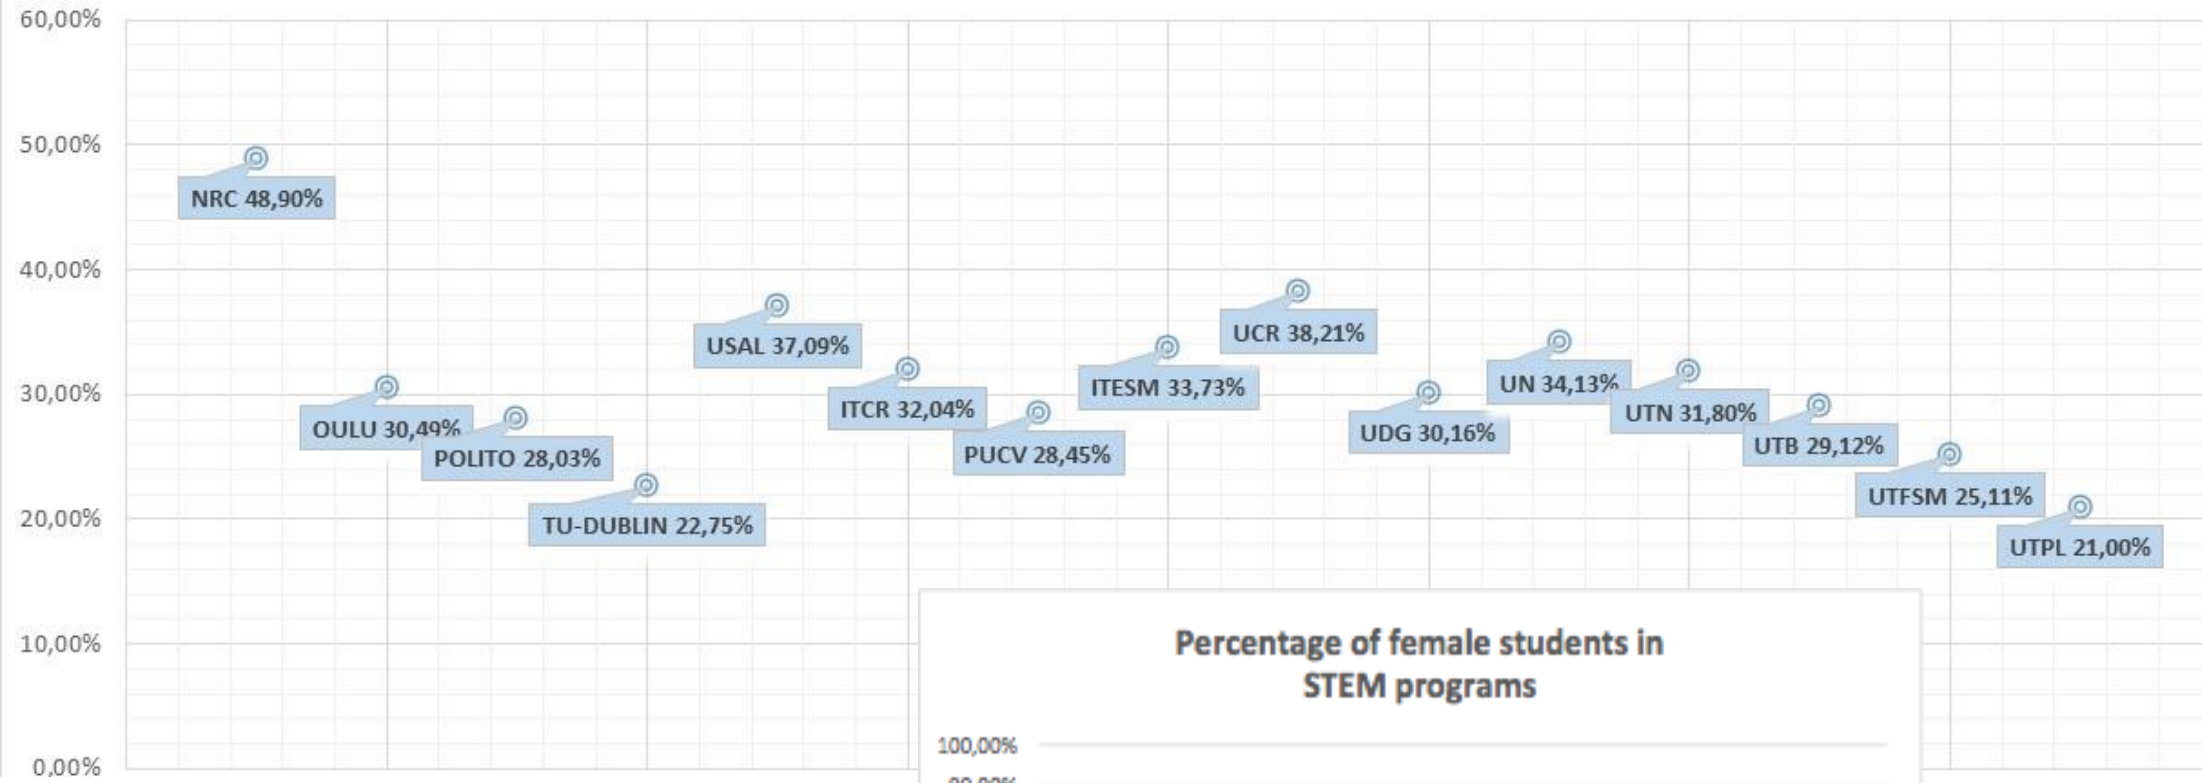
60,00%
50,00%
40,00%
30,00%
20,00%
10,00%
0,00%

NRC 48,90%
OULU 30,49%
POLITO 28,03%
TU-DUBLIN 22,75%
USAL 37,09%
ITCR 32,04%
PUCV 28,45%
ITESM 33,73%
UCR 38,21%
UDG 30,16%
UN 34,13%
UTN 31,80%
UTB 29,12%
UTFSM 25,11%
UTPL 21,00%

Percentage of female students in STEM programs

100,00%
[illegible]